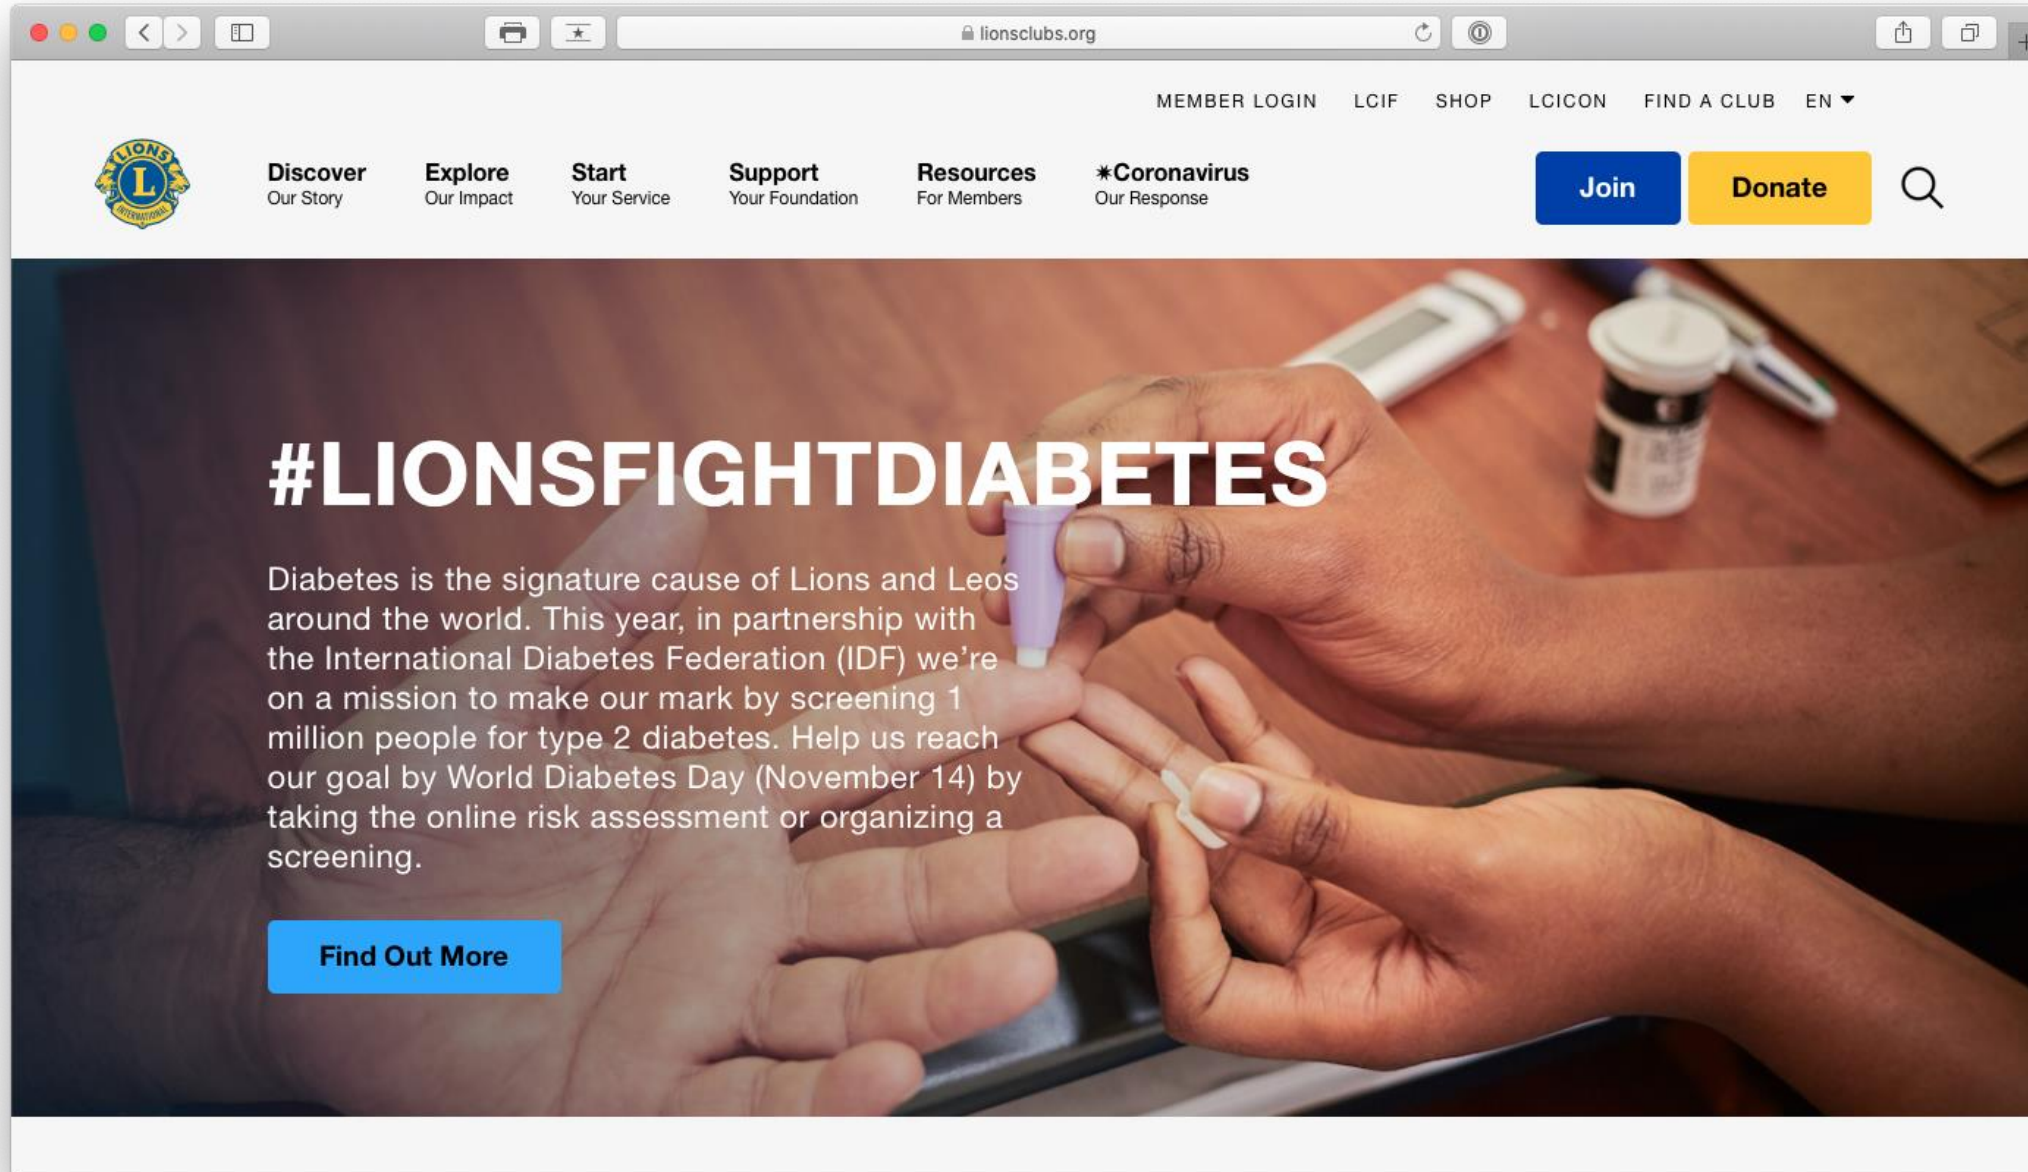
lionsclubs.org

MEMBER LOGIN LCIF SHOP LCICON FIND A CLUB EN

LIONS L INTERNATIONAL

Discover Our Story
Explore Our Impact
Start Your Service
Support Your Foundation
Resources For Members
✷Coronavirus Our Response

Join
Donate

#LIONSFIGHTDIABETES

Diabetes is the signature cause of Lions and Leos around the world. This year, in partnership with the International Diabetes Federation (IDF) we're on a mission to make our mark by screening 1 million people for type 2 diabetes. Help us reach our goal by World Diabetes Day (November 14) by taking the online risk assessment or organizing a screening.

Find Out More